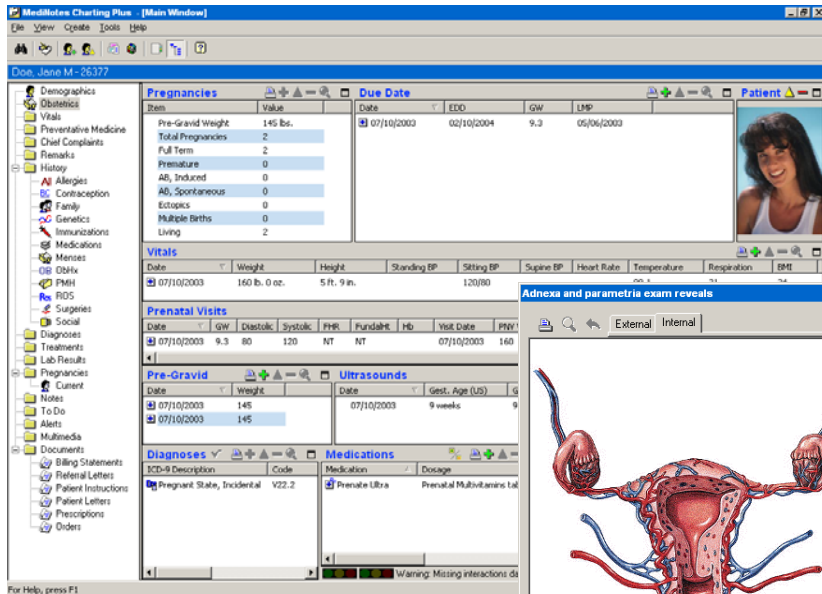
MediNotes Charting Plus - [Main Window]

File View Create Tools Help

Doe, Jane M - 26377

Demographics
Obstetrics
Vitals
Preventative Medicine
Chief Complaints
Remarks
History
Allergies
Contraception
Family
Genetics
Immunizations
Medications
Menses
ObHx
PMH
RDS
Surgeries
Social
Diagnoses
Treatments
Lab Results
Pregnancies
Current
Notes
To Do
Alerts
Multimedia
Documents
Billing Statements
Referral Letters
Patient Instructions
Patient Letters
Prescriptions
Orders

Pregnancies

| Item | Value |
|---|---|
| Pre-Gravid Weight | 145 lbs. |
| Total Pregnancies | 2 |
| Full Term | 2 |
| Premature | 0 |
| AB, Induced | 0 |
| AB, Spontaneous | 0 |
| Ectopics | 0 |
| Multiple Births | 0 |
| Living | 2 |

Due Date

| Date | EDD | GW | LMP |
|---|---|---|---|
| 07/10/2003 | 02/10/2004 | 9.3 | 05/06/2003 |

Patient

Vitals

| Date | Weight | Height | Standing BP | Sitting BP | Supine BP | Heart Rate | Temperature | Respiration | BMI |
|---|---|---|---|---|---|---|---|---|---|
| 07/10/2003 | 160 lb. 0 oz. | 5 ft. 9 in. | | 120/80 | | | | | |

Prenatal Visits

| Date | GW | Diastolic | Systolic | FHR | FundalHt | Hb | Visit Date | PNV |
|---|---|---|---|---|---|---|---|---|
| 07/10/2003 | 9.3 | 80 | 120 | NT | NT | | 07/10/2003 | 160 |

Pre-Gravid

| Date | Weight |
|---|---|
| 07/10/2003 | 145 |
| 07/10/2003 | 145 |

Ultrasounds

| Date | Gest. Age (US) |
|---|---|
| 07/10/2003 | 9 weeks |

Diagnoses

| ICD-9 Description | Code |
|---|---|
| Pregnant State, Incidental | V22.2 |

Medications

| Medication | Dosage |
|---|---|
| Prenate Ultra | Prenatal Multivitamins tab |

Warning: Missing interactions da

Adnexa and parametria exam reveals

External Internal

For Help, press F1